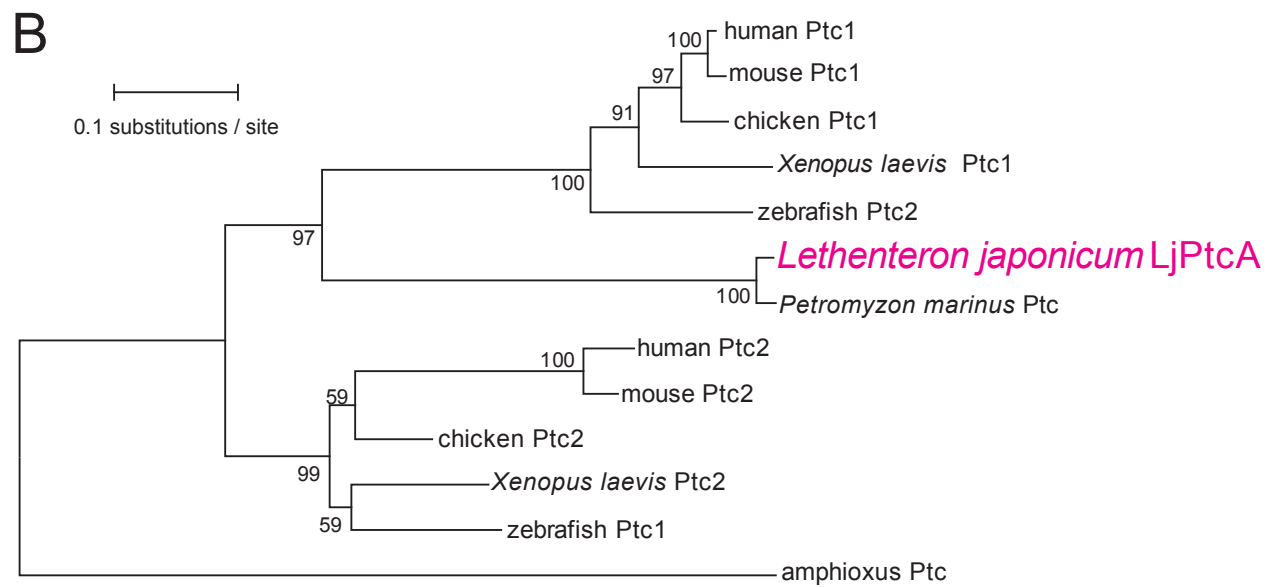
B

0.1 substitutions / site

100 human Ptc1
mouse Ptc1
97
chicken Ptc1
91
*Xenopus laevis* Ptc1
100
zebrafish Ptc2
97
*Lethenteron japonicum* LjPtcA
100 *Petromyzon marinus* Ptc
100 human Ptc2
mouse Ptc2
59
chicken Ptc2
99
*Xenopus laevis* Ptc2
59
zebrafish Ptc1
amphioxus Ptc